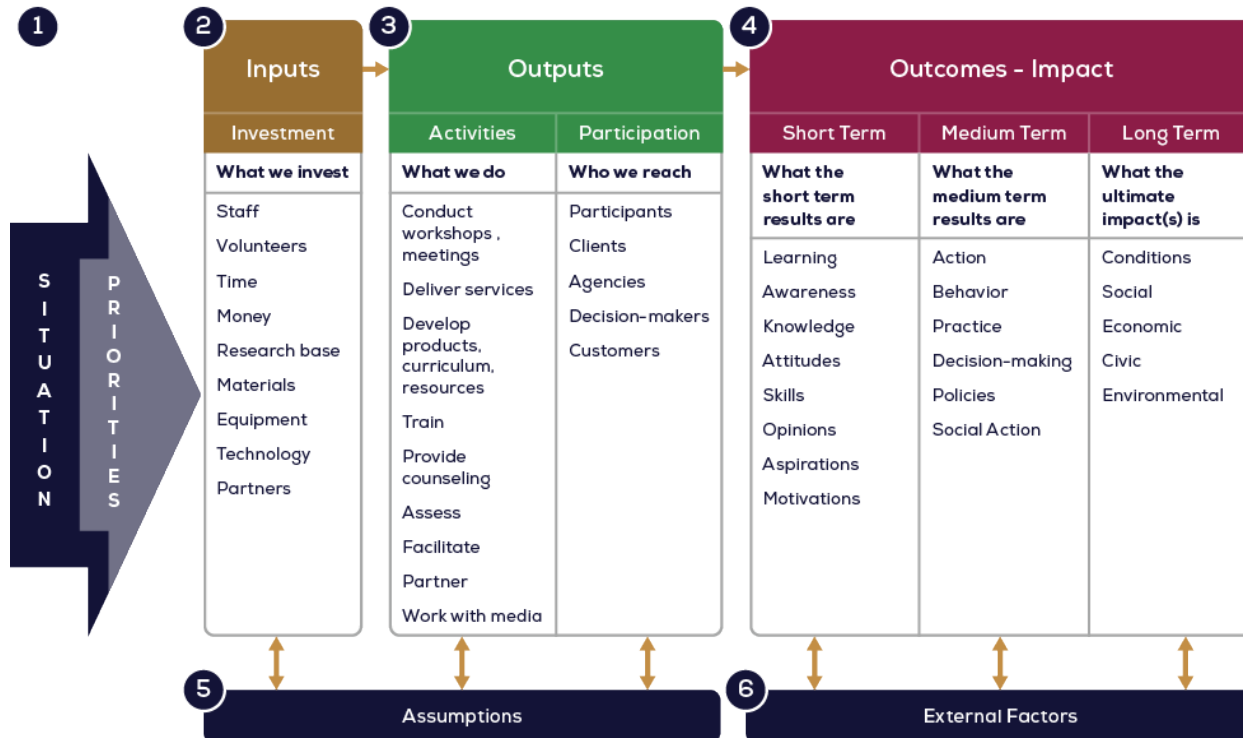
1

SITUATION

PRIORITIES

2

Inputs

Investment

What we invest

Staff
Volunteers
Time
Money
Research base
Materials
Equipment
Technology
Partners

3

Outputs

Activities

What we do

Conduct workshops , meetings
Deliver services
Develop products, curriculum, resources
Train
Provide counseling
Assess
Facilitate
Partner
Work with media

Participation

Who we reach

Participants
Clients
Agencies
Decision-makers
Customers

4

Outcomes - Impact

Short Term

What the short term results are

Learning
Awareness
Knowledge
Attitudes
Skills
Opinions
Aspirations
Motivations

Medium Term

What the medium term results are

Action
Behavior
Practice
Decision-making
Policies
Social Action

Long Term

What the ultimate impact(s) is

Conditions
Social
Economic
Civic
Environmental

5

Assumptions

6

External Factors